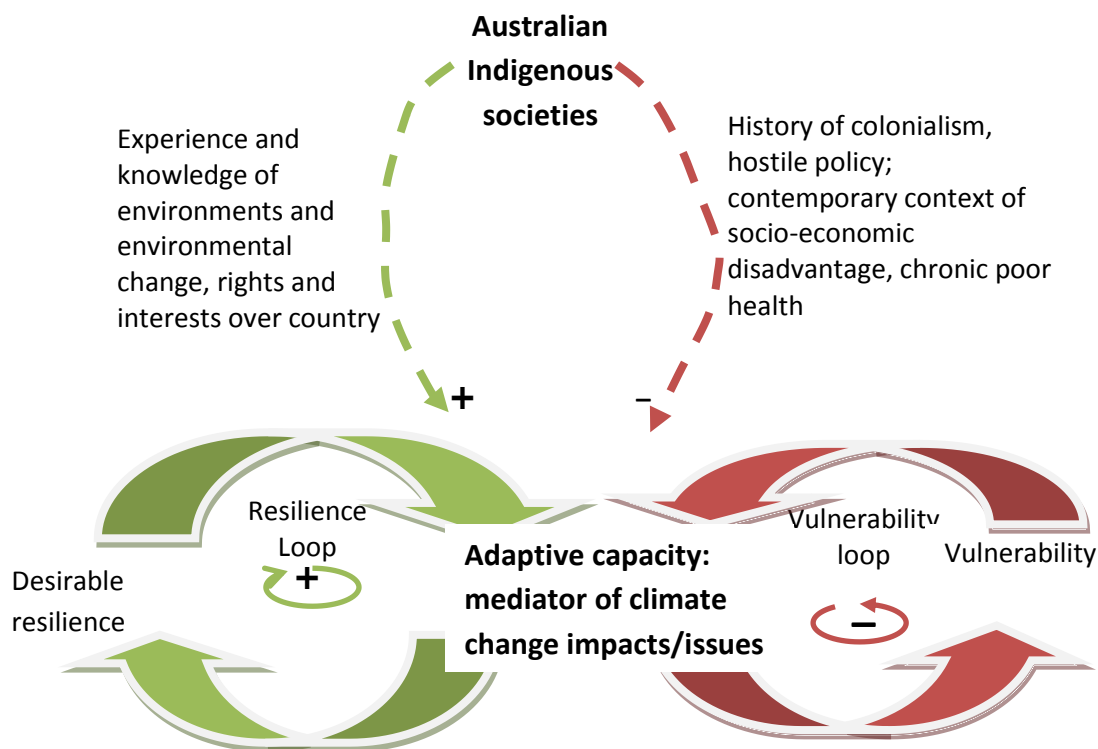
Australian Indigenous societies

Experience and knowledge of environments and environmental change, rights and interests over country

History of colonialism, hostile policy; contemporary context of socio-economic disadvantage, chronic poor health

+

–

Resilience Loop

+

Desirable resilience

Adaptive capacity: mediator of climate change impacts/issues

Vulnerability loop

Vulnerability

–